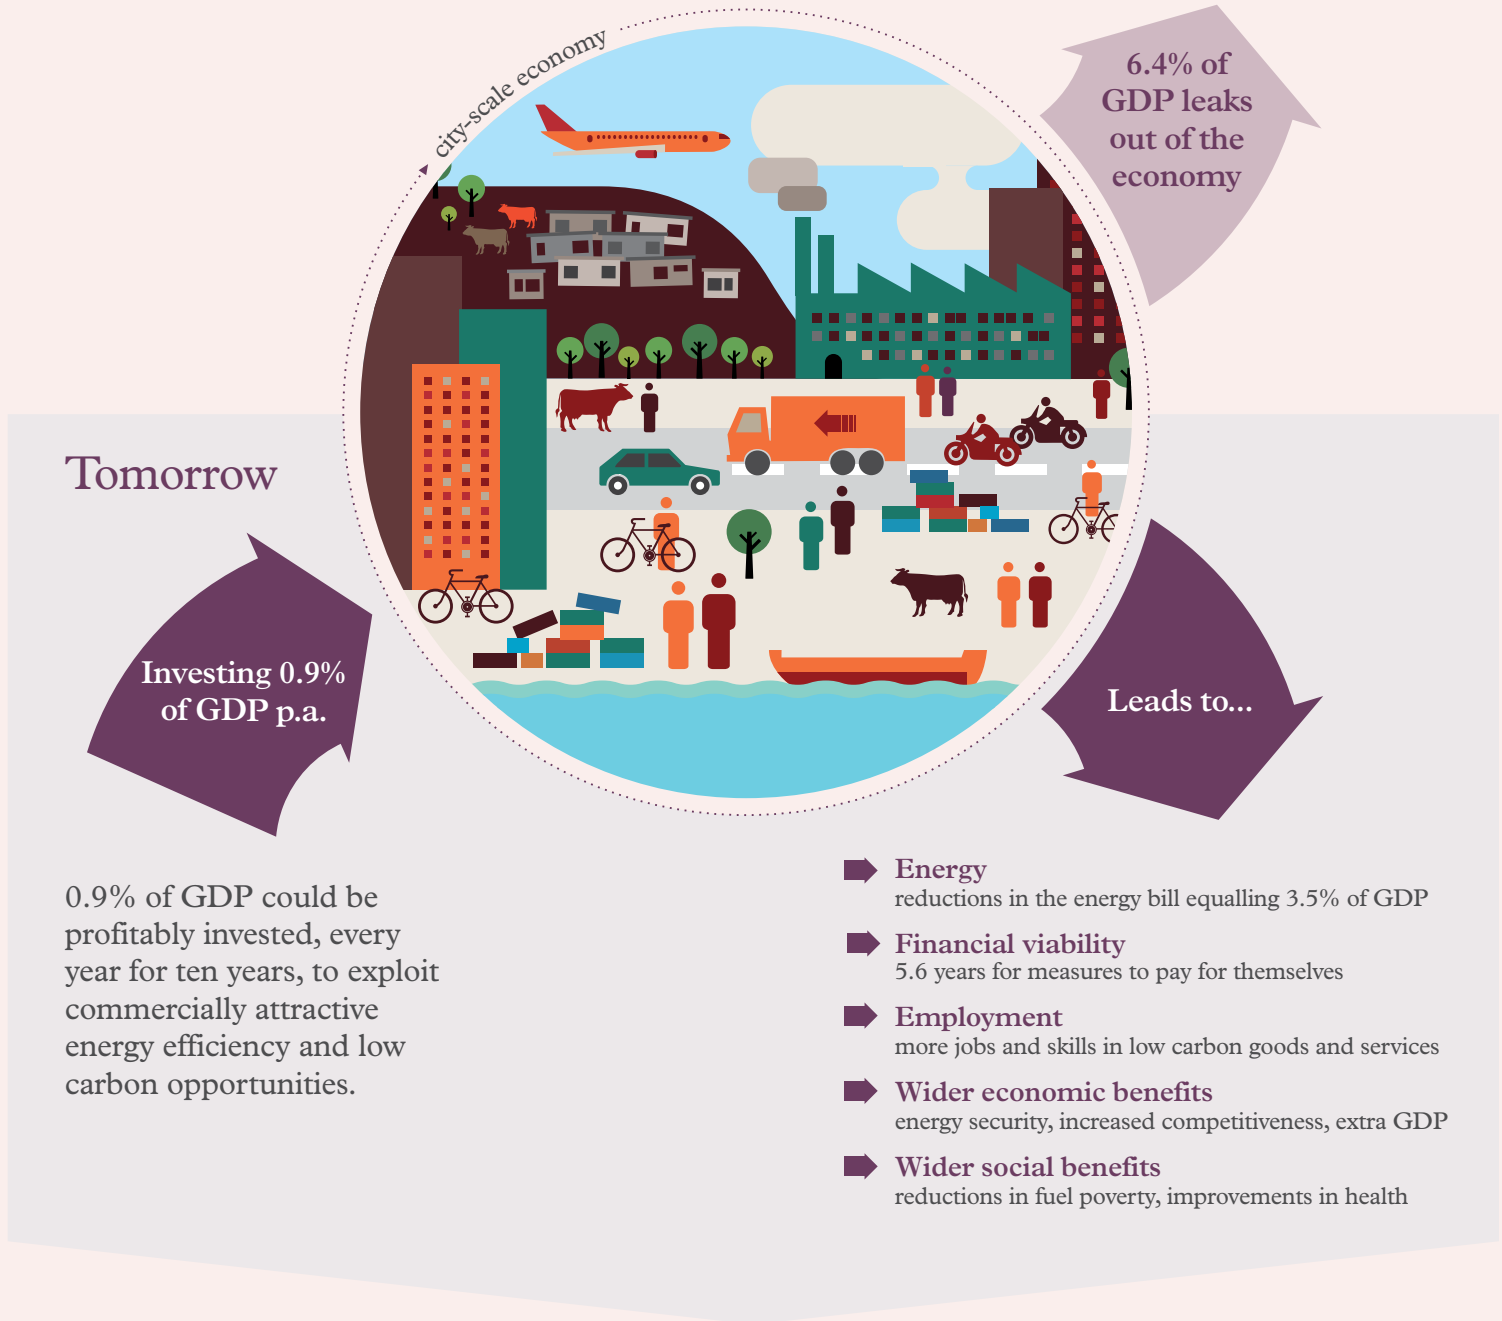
city-scale economy

6.4% of GDP leaks out of the economy

Tomorrow

Investing 0.9% of GDP p.a.

Leads to...

0.9% of GDP could be profitably invested, every year for ten years, to exploit commercially attractive energy efficiency and low carbon opportunities.

Energy
reductions in the energy bill equalling 3.5% of GDP

Financial viability
5.6 years for measures to pay for themselves

Employment
more jobs and skills in low carbon goods and services

Wider economic benefits
energy security, increased competitiveness, extra GDP

Wider social benefits
reductions in fuel poverty, improvements in health